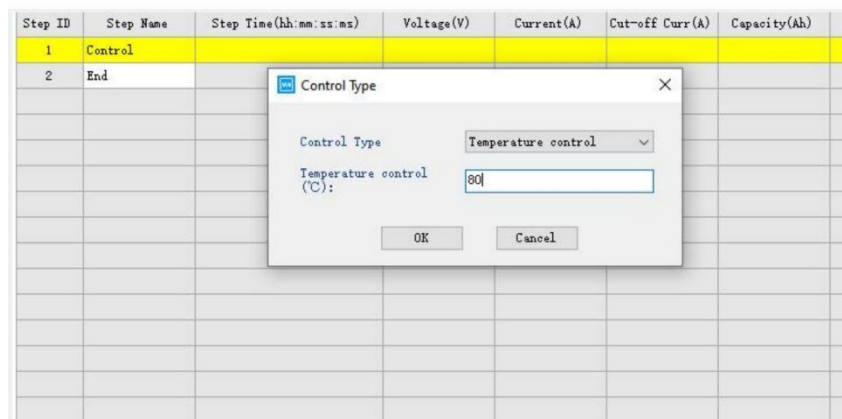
| Step ID | Step Name | Step Time(hh:mm:ss:ms) | Voltage(V) | Current(A) | Cut-off Curr(A) | Capacity(Ah) |
|---|---|---|---|---|---|---|
| 1 | Control | | | | | |
| 2 | End | | | | | |

Control Type ×

Control Type Temperature control

Temperature control (℃): 80

OK Cancel